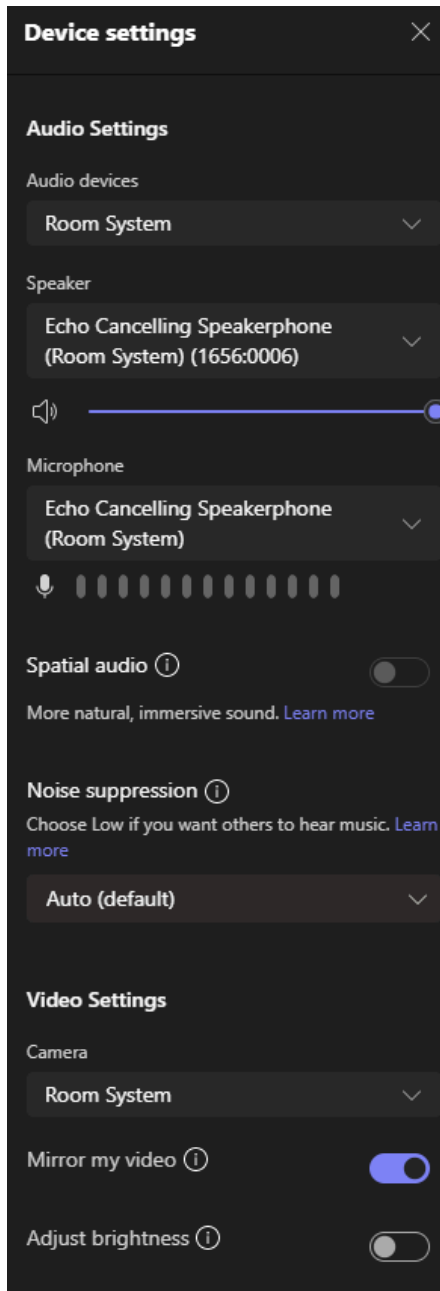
Device settings

Audio Settings

Audio devices

Room System

Speaker

Echo Cancelling Speakerphone (Room System) (1656:0006)

Microphone

Echo Cancelling Speakerphone (Room System)

Spatial audio

More natural, immersive sound. Learn more

Noise suppression

Choose Low if you want others to hear music. Learn more

Auto (default)

Video Settings

Camera

Room System

Mirror my video

Adjust brightness